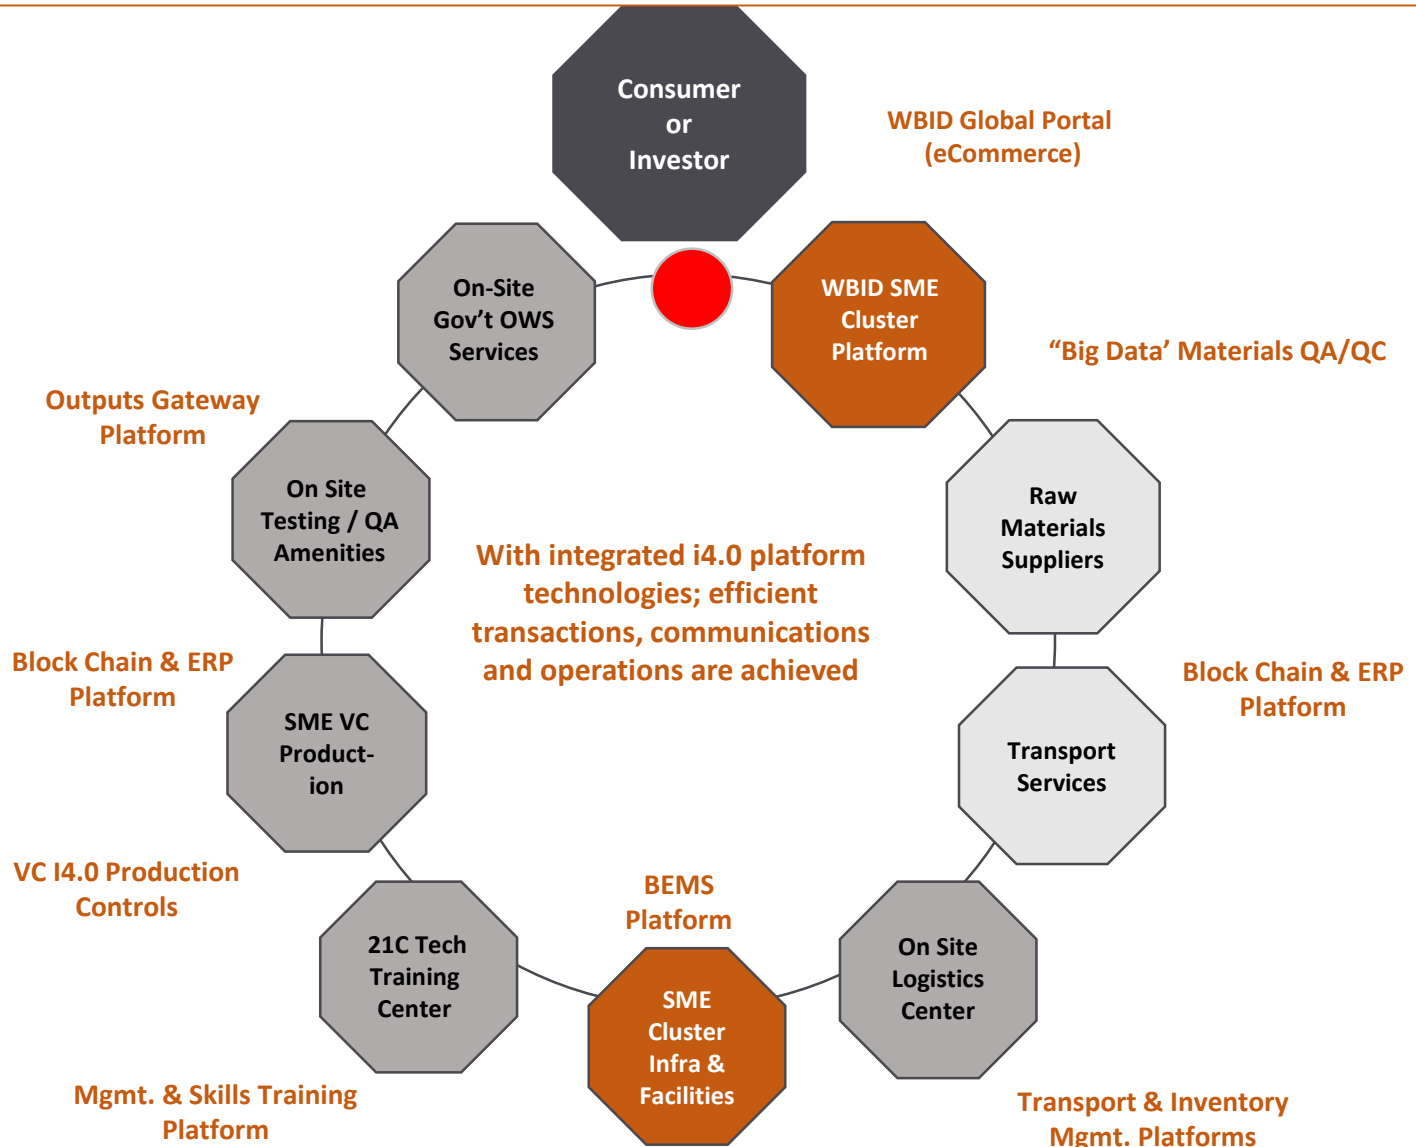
Consumer or Investor

WBID Global Portal (eCommerce)

On-Site Gov't OWS Services

WBID SME Cluster Platform

"Big Data' Materials QA/QC

Outputs Gateway Platform

On Site Testing / QA Amenities

Raw Materials Suppliers

With integrated i4.0 platform technologies; efficient transactions, communications and operations are achieved

Block Chain & ERP Platform

SME VC Product-ion

Block Chain & ERP Platform

Transport Services

VC I4.0 Production Controls

BEMS Platform

21C Tech Training Center

SME Cluster Infra & Facilities

On Site Logistics Center

Mgmt. & Skills Training Platform

Transport & Inventory Mgmt. Platforms